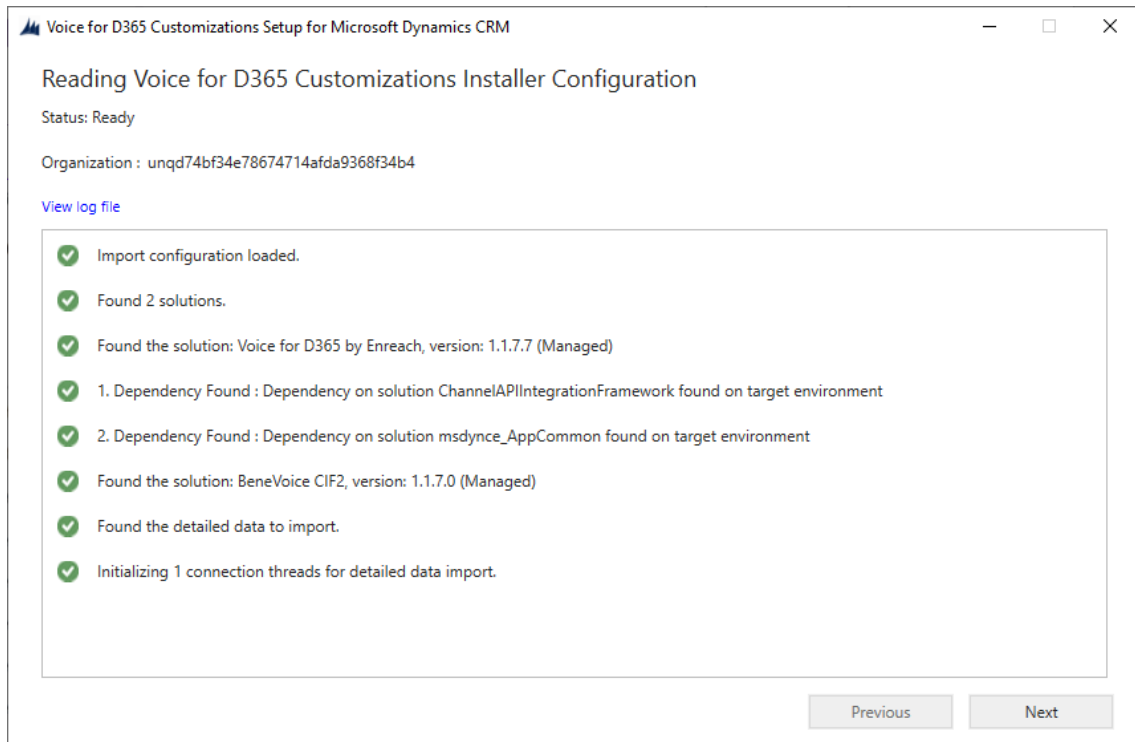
Voice for D365 Customizations Setup for Microsoft Dynamics CRM

Reading Voice for D365 Customizations Installer Configuration

Status: Ready

Organization : unqd74bf34e78674714afda9368f34b4

View log file

Import configuration loaded.

Found 2 solutions.

Found the solution: Voice for D365 by Enreach, version: 1.1.7.7 (Managed)

1. Dependency Found : Dependency on solution ChannelAPIIntegrationFramework found on target environment

2. Dependency Found : Dependency on solution msdynce_AppCommon found on target environment

Found the solution: BeneVoice CIF2, version: 1.1.7.0 (Managed)

Found the detailed data to import.

Initializing 1 connection threads for detailed data import.

Previous

Next